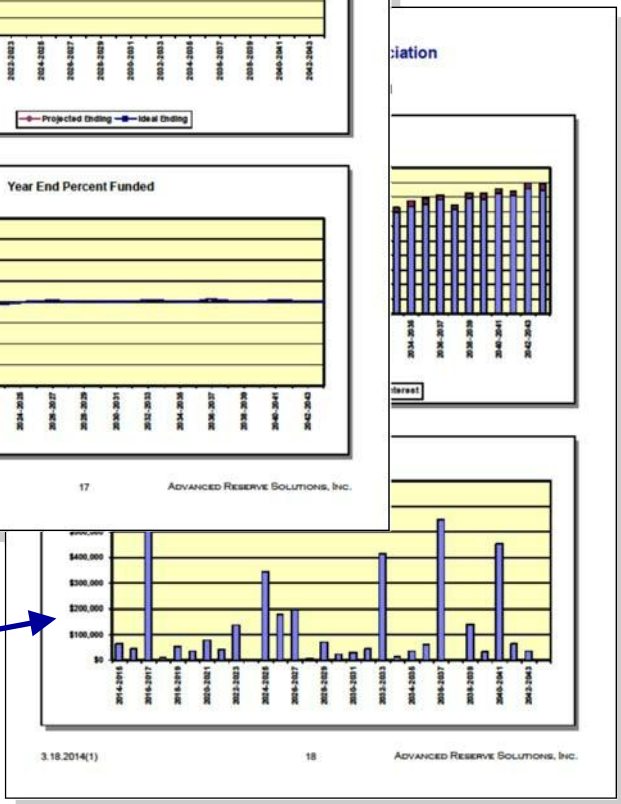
2022-2023
2024-2025
2026-2027
2028-2029
2030-2031
2032-2033
2034-2035
2036-2037
2038-2039
2040-2041
2042-2043

Projected Ending Ideal Ending

Year End Percent Funded

2034-2035
2036-2037
2038-2039
2030-2031
2032-2033
2034-2035
2036-2037
2038-2039
2040-2041
2042-2043

17 ADVANCED RESERVE SOLUTIONS, INC.

ciation

2034-2035
2036-2037
2038-2039
2040-2041
2042-2043

nterest

$400,000
$300,000
$200,000
$100,000
$0

2014-2015
2016-2017
2018-2019
2020-2021
2022-2023
2024-2025
2026-2027
2028-2029
2030-2031
2032-2033
2034-2035
2036-2037
2038-2039
2040-2041
2042-2043

3.18.2014(1) 18 ADVANCED RESERVE SOLUTIONS, INC.